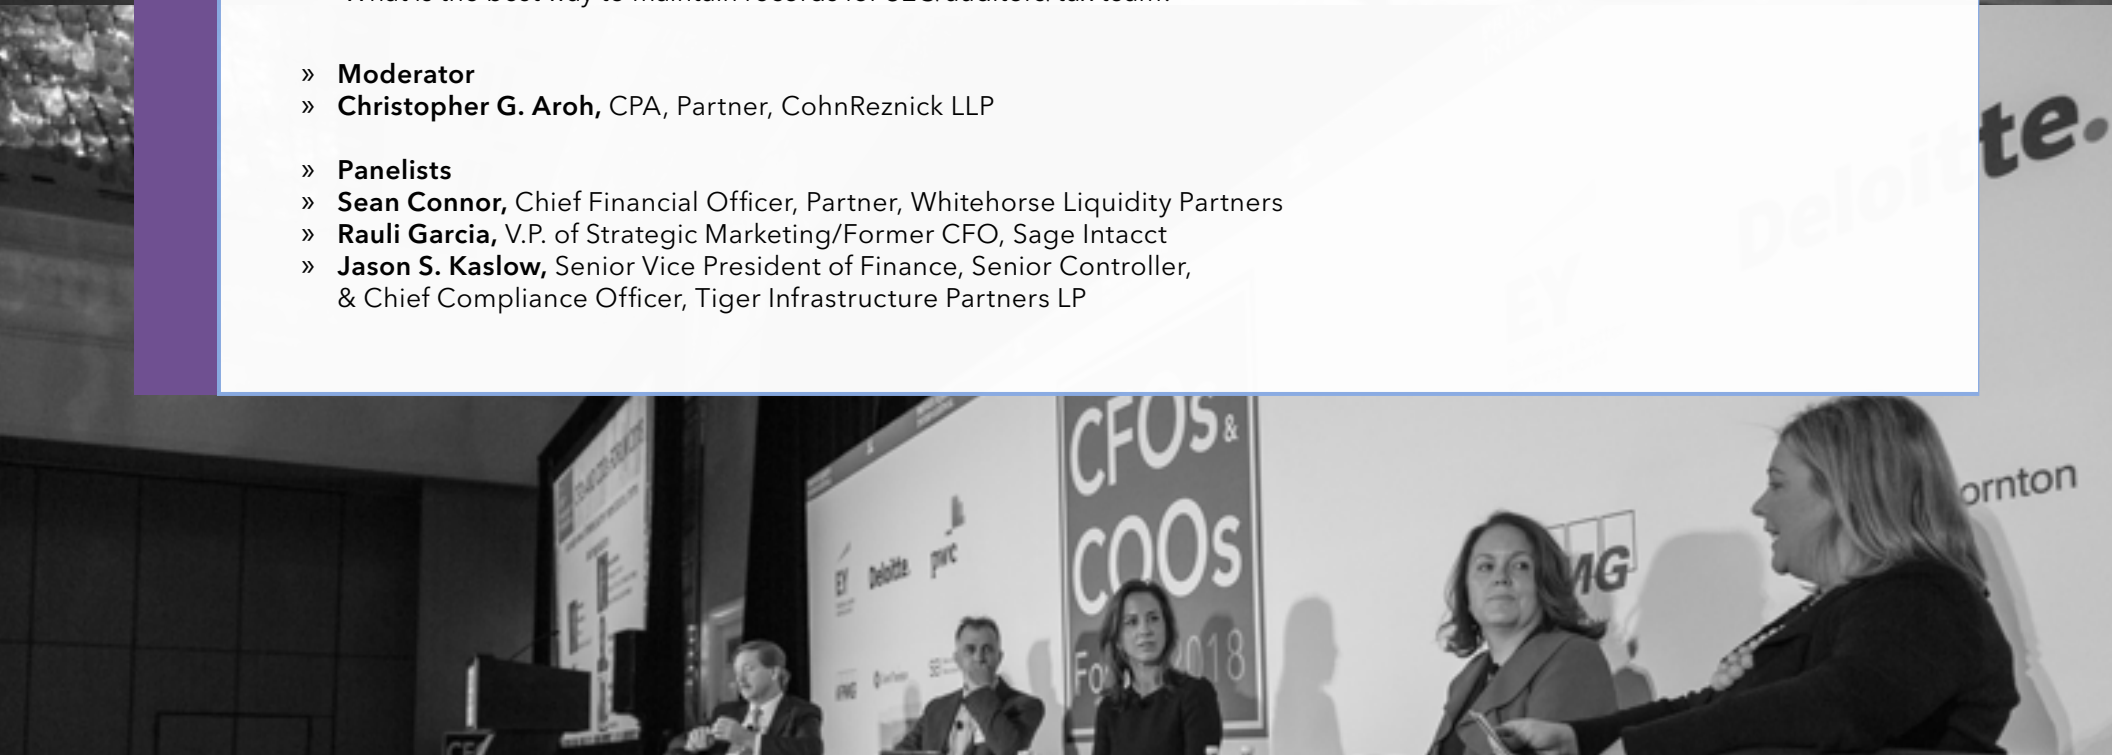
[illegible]

» **Moderator**
» **Christopher G. Aroh,** CPA, Partner, CohnReznick LLP

» **Panelists**
» **Sean Connor,** Chief Financial Officer, Partner, Whitehorse Liquidity Partners
» **Rauli Garcia,** V.P. of Strategic Marketing/Former CFO, Sage Intacct
» **Jason S. Kaslow,** Senior Vice President of Finance, Senior Controller, & Chief Compliance Officer, Tiger Infrastructure Partners LP

Deloitte.

ornton

CFOs & COOs Forum 2018

EY Deloitte. pwc

MG

KPMG